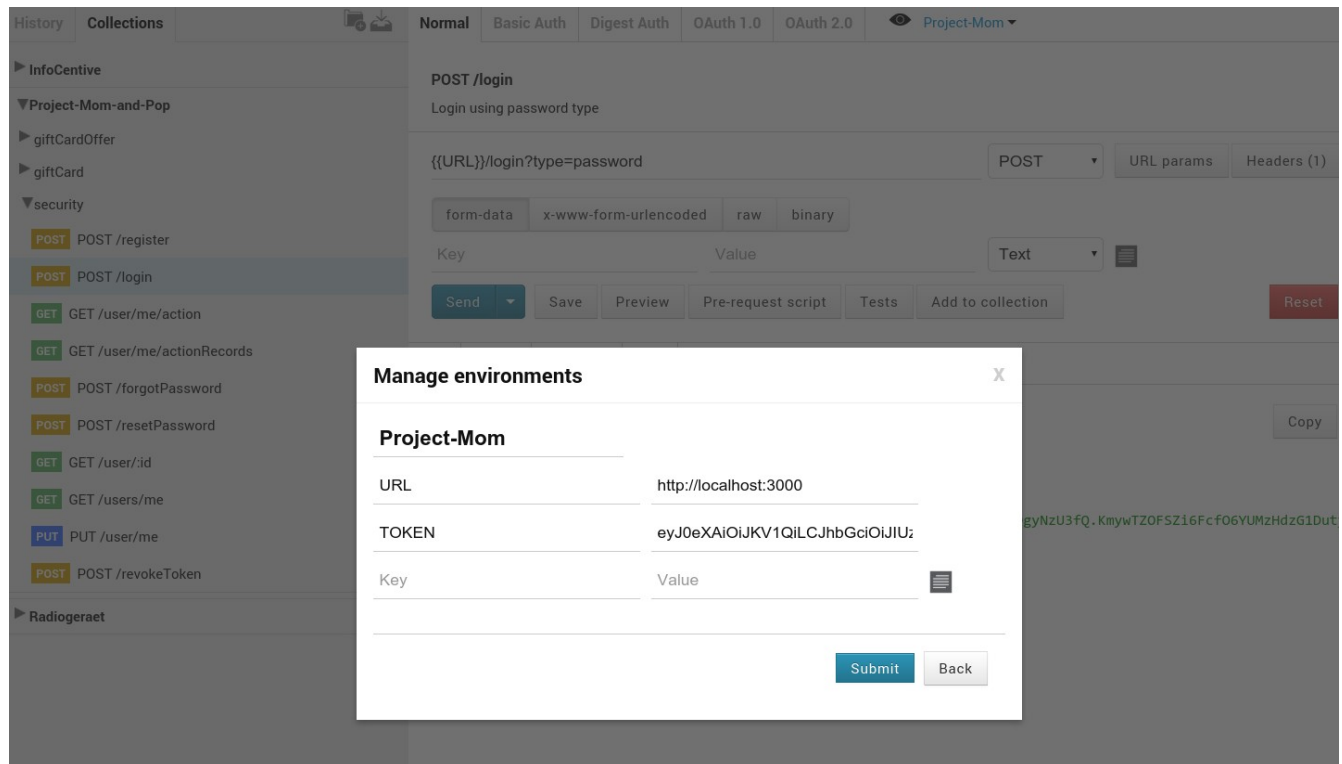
History Collections

▶ InfoCentive

▼Project-Mom-and-Pop

▶ giftCardOffer

▶ giftCard

▼security

POST POST /register

POST POST /login

GET GET /user/me/action

GET GET /user/me/actionRecords

POST POST /forgotPassword

POST POST /resetPassword

GET GET /user/:id

GET GET /users/me

PUT PUT /user/me

POST POST /revokeToken

▶ Radiogeraet

Normal Basic Auth Digest Auth OAuth 1.0 OAuth 2.0 Project-Mom ▾

POST /login

Login using password type

{{URL}}/login?type=password

POST URL params Headers (1)

form-data x-www-form-urlencoded raw binary

Key Value Text

Send Save Preview Pre-request script Tests Add to collection Reset

Copy

gyNzU3fQ.KmywTZOFSZi6FcfO6YUMzHdzG1Dut

Manage environments X

Project-Mom

URL http://localhost:3000

TOKEN eyJ0eXAiOiJKV1QiLCJhbGciOiJIUz

Key Value

Submit Back